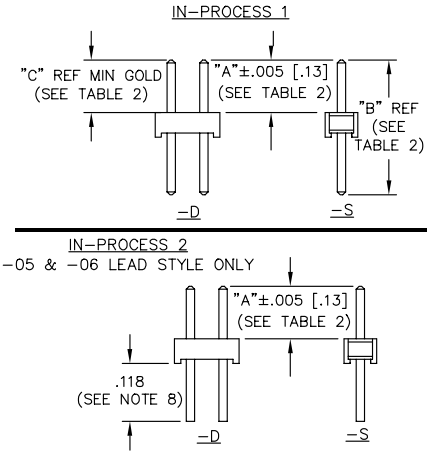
IN–PROCESS 1

"C" REF MIN GOLD (SEE TABLE 2)

"A"$\pm$.005 [.13] (SEE TABLE 2)

"B" REF (SEE TABLE 2)

–D

–S

IN–PROCESS 2

–05 & –06 LEAD STYLE ONLY

"A"$\pm$.005 [.13] (SEE TABLE 2)

.118 (SEE NOTE 8)

–D

–S